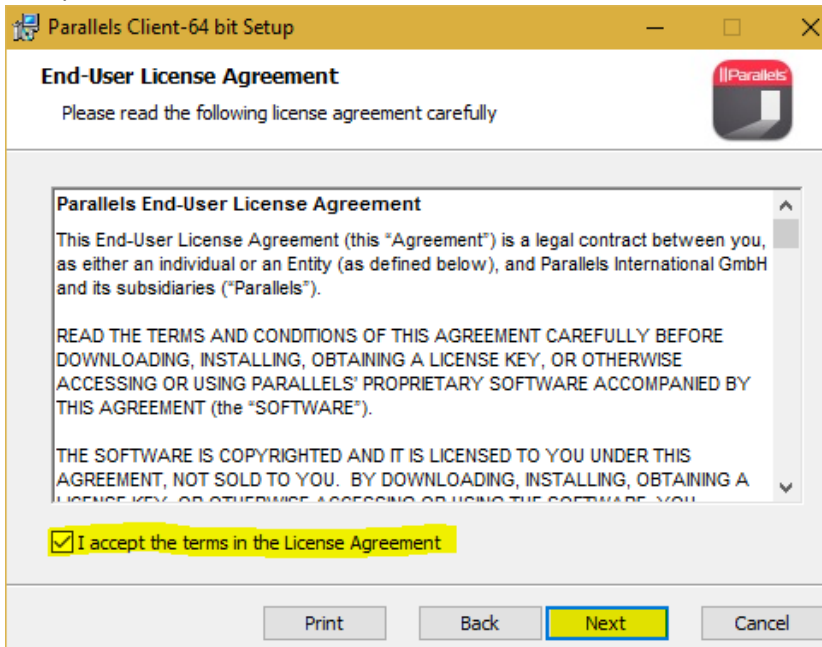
Parallels Client-64 bit Setup

End-User License Agreement

Please read the following license agreement carefully

||Parallels

Parallels End-User License Agreement

This End-User License Agreement (this "Agreement") is a legal contract between you, as either an individual or an Entity (as defined below), and Parallels International GmbH and its subsidiaries ("Parallels").

READ THE TERMS AND CONDITIONS OF THIS AGREEMENT CAREFULLY BEFORE DOWNLOADING, INSTALLING, OBTAINING A LICENSE KEY, OR OTHERWISE ACCESSING OR USING PARALLELS' PROPRIETARY SOFTWARE ACCOMPANIED BY THIS AGREEMENT (the "SOFTWARE").

THE SOFTWARE IS COPYRIGHTED AND IT IS LICENSED TO YOU UNDER THIS AGREEMENT, NOT SOLD TO YOU. BY DOWNLOADING, INSTALLING, OBTAINING A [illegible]

I accept the terms in the License Agreement

Print Back Next Cancel